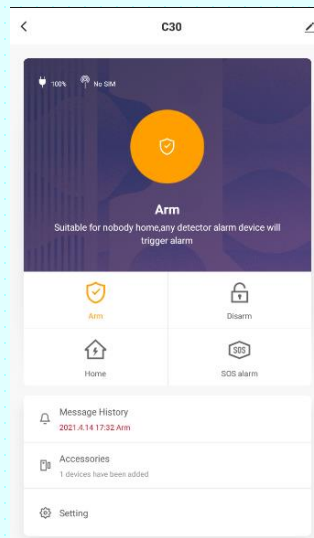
C30

100%
No SIM

Arm
Suitable for nobody home,any detector alarm device will trigger alarm

Arm
Disarm
Home
SOS
SOS alarm

Message History
2021.4.14 17:32 Arm

Accessories
1 devices have been added

Setting